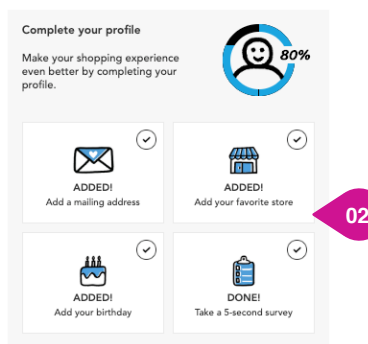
Complete your profile

Make your shopping experience even better by completing your profile.

80%

ADDED!
Add a mailing address

ADDED!
Add your favorite store

02

ADDED!
Add your birthday

DONE!
Take a 5-second survey